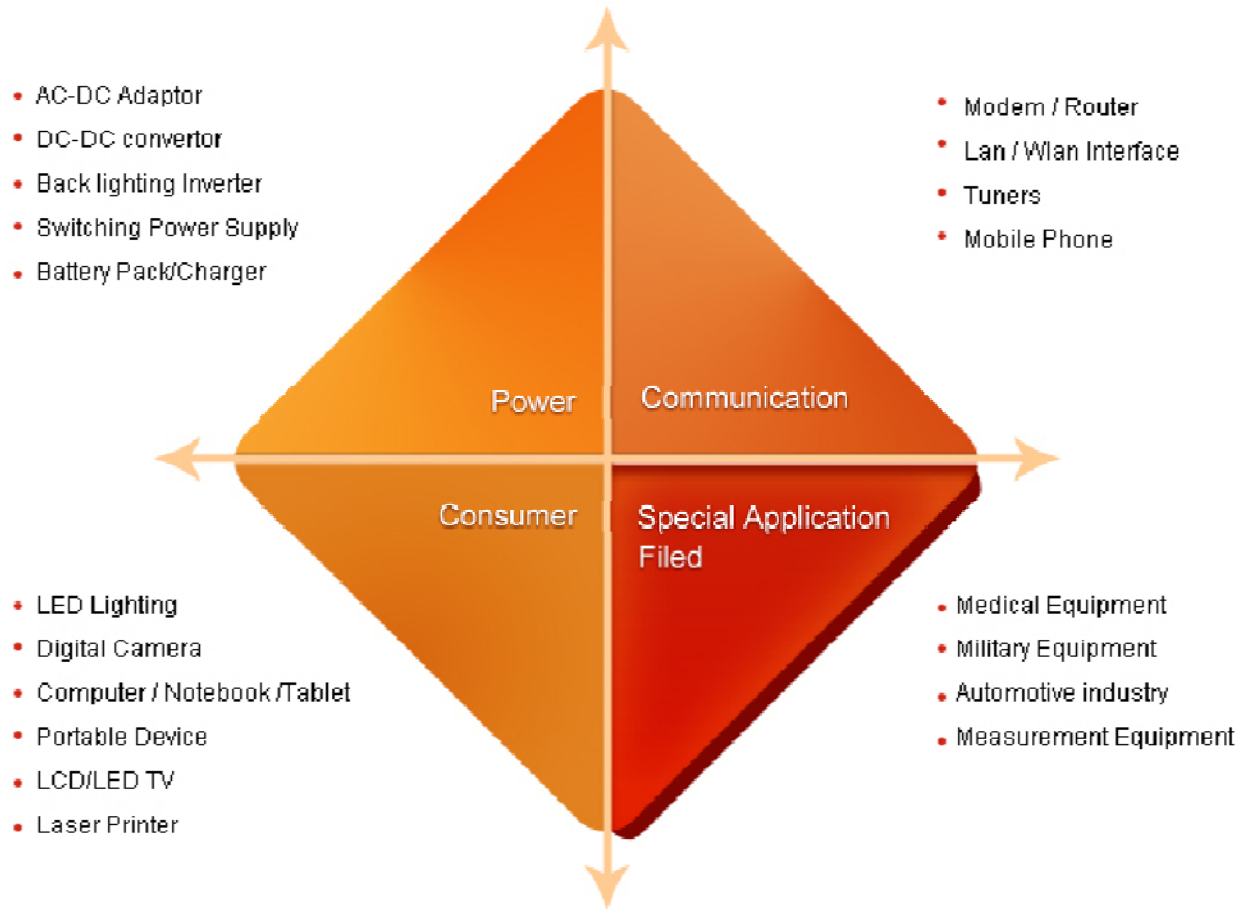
- AC-DC Adaptor
- DC-DC convertor
- Back lighting Inverter
- Switching Power Supply
- Battery Pack/Charger

- Modem / Router
- Lan / Wlan Interface
- Tuners
- Mobile Phone

Power

Communication

Consumer

Special Application Filed

- LED Lighting
- Digital Camera
- Computer / Notebook /Tablet
- Portable Device
- LCD/LED TV
- Laser Printer

- Medical Equipment
- Military Equipment
- Automotive industry
- Measurement Equipment